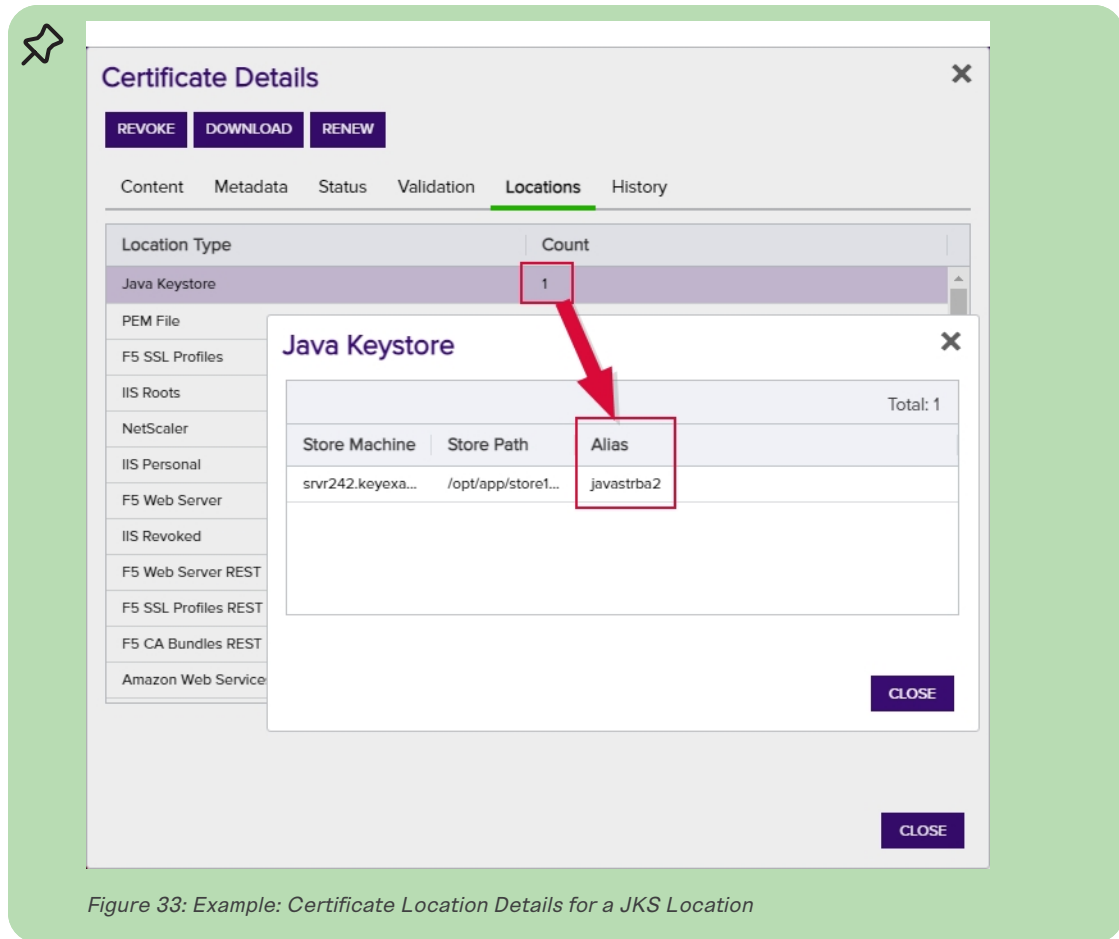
Certificate Details

REVOKE DOWNLOAD RENEW

Content Metadata Status Validation Locations History

| Location Type | Count |
|---|---|
| Java Keystore | 1 |
| PEM File | |
| F5 SSL Profiles | |
| IIS Roots | |
| NetScaler | |
| IIS Personal | |
| F5 Web Server | |
| IIS Revoked | |
| F5 Web Server REST | |
| F5 SSL Profiles REST | |
| F5 CA Bundles REST | |
| Amazon Web Service | |

Java Keystore

Total: 1

| Store Machine | Store Path | Alias |
|---|---|---|
| srvr242.keyexa... | /opt/app/store1... | javastrba2 |

CLOSE

CLOSE

Figure 33: Example: Certificate Location Details for a JKS Location